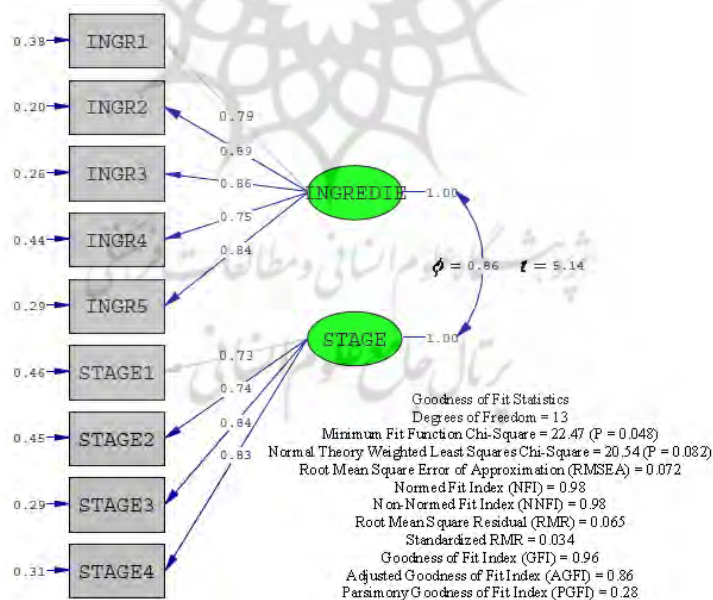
0.38 INGR1
0.20 INGR2
0.26 INGR3
0.44 INGR4
0.29 INGR5
0.46 STAGE1
0.45 STAGE2
0.29 STAGE3
0.31 STAGE4

0.79
0.89
0.86
0.75
0.84

INGREDIE 1.00

$\phi$ = 0.86 $t$ = 5.14

STAGE 1.00

0.73
0.74
0.84
0.83

Goodness of Fit Statistics
Degrees of Freedom = 13
Minimum Fit Function Chi-Square = 22.47 (P = 0.048)
Normal Theory Weighted Least Squares Chi-Square = 20.54 (P = 0.082)
Root Mean Square Error of Approximation (RMSEA) = 0.072
Normed Fit Index (NFI) = 0.98
Non-Normed Fit Index (NNFI) = 0.98
Root Mean Square Residual (RMR) = 0.065
Standardized RMR = 0.034
Goodness of Fit Index (GFI) = 0.96
Adjusted Goodness of Fit Index (AGFI) = 0.86
Parsimony Goodness of Fit Index (PGFI) = 0.28